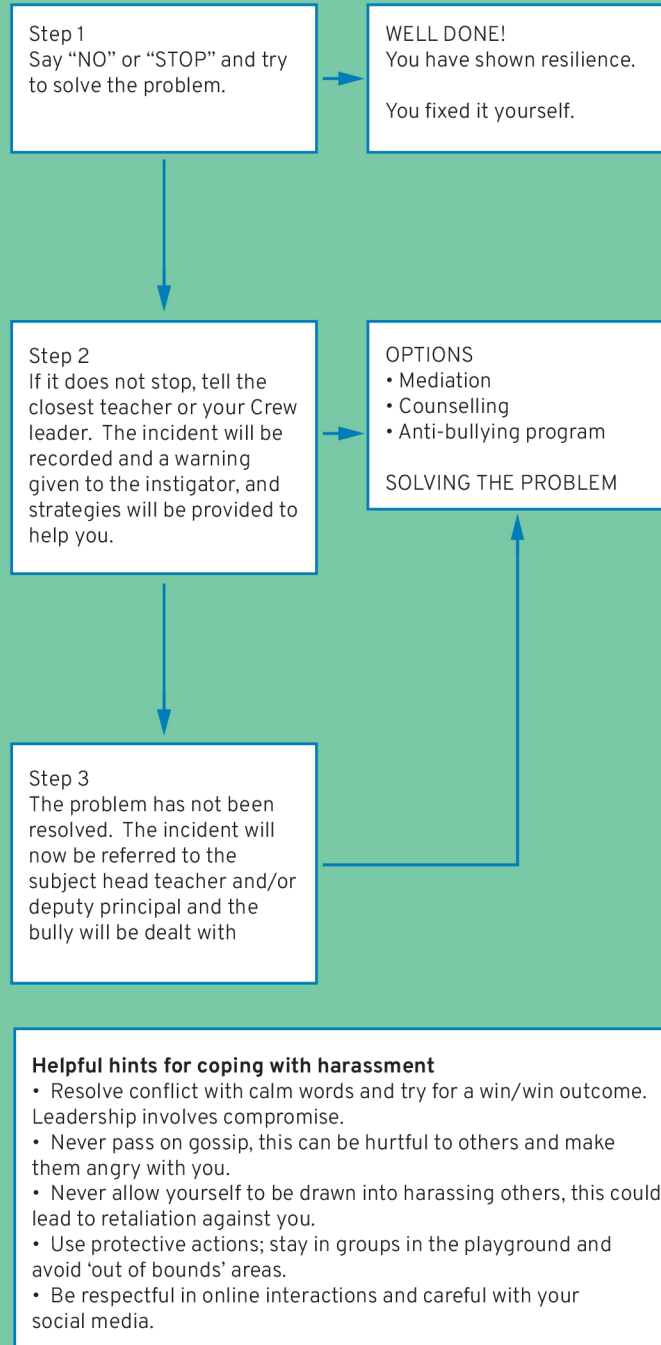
Step 1
Say “NO” or “STOP” and try to solve the problem.

WELL DONE!
You have shown resilience.

You fixed it yourself.

Step 2
If it does not stop, tell the closest teacher or your Crew leader. The incident will be recorded and a warning given to the instigator, and strategies will be provided to help you.

OPTIONS
• Mediation
• Counselling
• Anti-bullying program

SOLVING THE PROBLEM

Step 3
The problem has not been resolved. The incident will now be referred to the subject head teacher and/or deputy principal and the bully will be dealt with

**Helpful hints for coping with harassment**
• Resolve conflict with calm words and try for a win/win outcome. Leadership involves compromise.
• Never pass on gossip, this can be hurtful to others and make them angry with you.
• Never allow yourself to be drawn into harassing others, this could lead to retaliation against you.
• Use protective actions; stay in groups in the playground and avoid ‘out of bounds’ areas.
• Be respectful in online interactions and careful with your social media.